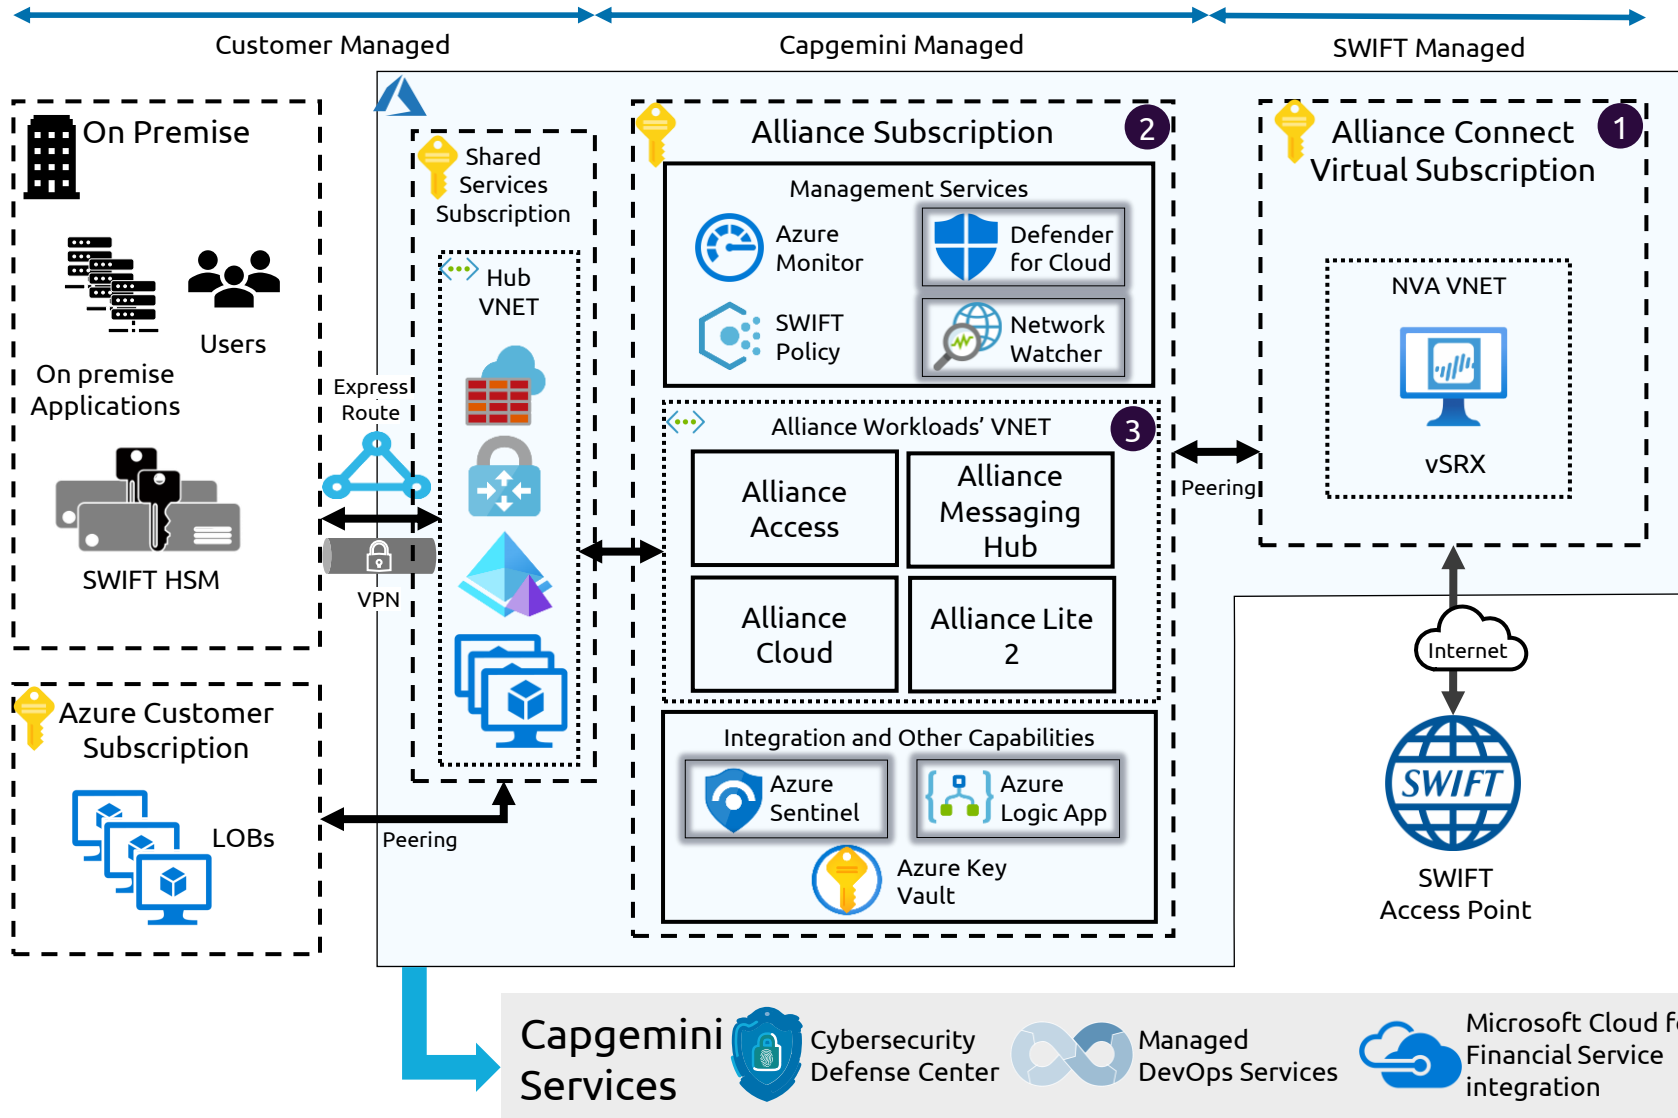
Customer Managed

Capgemini Managed

SWIFT Managed

On Premise

Users

On premise Applications

SWIFT HSM

Express Route

VPN

Shared Services Subscription

Hub VNET

Alliance Subscription

2

Management Services

Azure Monitor

Defender for Cloud

SWIFT Policy

Network Watcher

Alliance Workloads' VNET

3

Alliance Access

Alliance Messaging Hub

Alliance Cloud

Alliance Lite 2

Integration and Other Capabilities

Azure Sentinel

Azure Logic App

Azure Key Vault

Alliance Connect Virtual Subscription

1

NVA VNET

vSRX

Peering

Internet

SWIFT

SWIFT Access Point

Azure Customer Subscription

LOBs

Peering

Capgemini Services

Cybersecurity Defense Center

Managed DevOps Services

Microsoft Cloud f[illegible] Financial Service integration